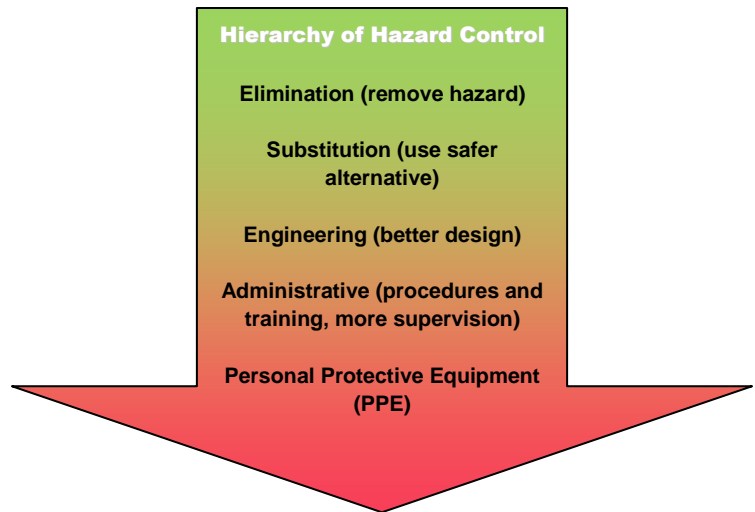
Hierarchy of Hazard Control

Elimination (remove hazard)

Substitution (use safer alternative)

Engineering (better design)

Administrative (procedures and training, more supervision)

Personal Protective Equipment (PPE)